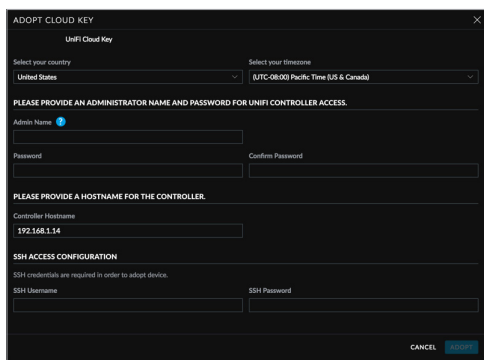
ADOPT CLOUD KEY

UniFi Cloud Key

Select your country

United States

Select your timezone

(UTC-08:00) Pacific Time (US & Canada)

PLEASE PROVIDE AN ADMINISTRATOR NAME AND PASSWORD FOR UNIFI CONTROLLER ACCESS.

Admin Name ?

Password

Confirm Password

PLEASE PROVIDE A HOSTNAME FOR THE CONTROLLER.

Controller Hostname

192.168.1.14

SSH ACCESS CONFIGURATION

SSH credentials are required in order to adopt device.

SSH Username

SSH Password

CANCEL ADOPT